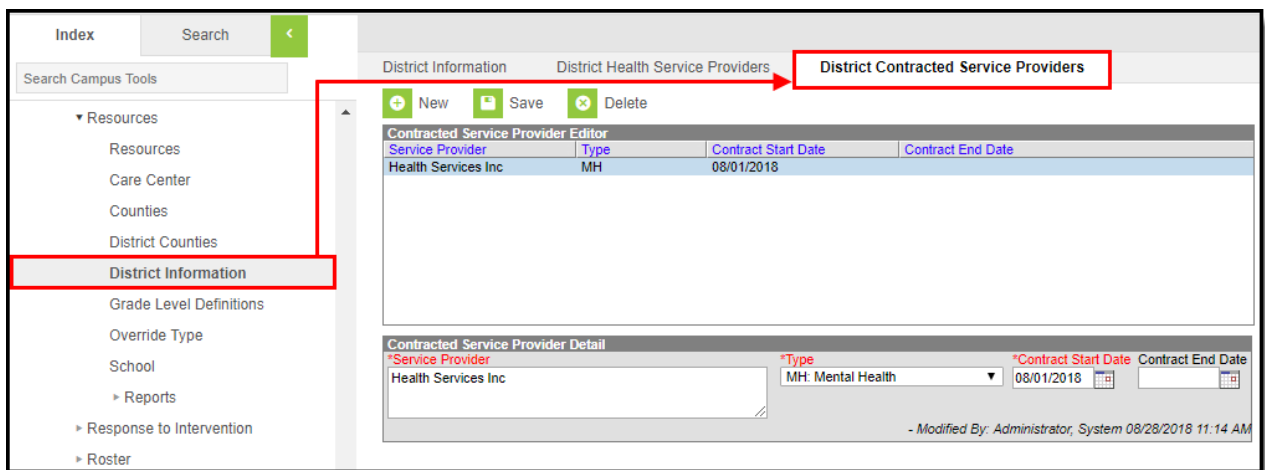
Index | Search | ‹

Search Campus Tools

▾ Resources
Resources
Care Center
Counties
District Counties
District Information
Grade Level Definitions
Override Type
School
▸ Reports
▸ Response to Intervention
▸ Roster

District Information | District Health Service Providers | District Contracted Service Providers

New | Save | Delete

Contracted Service Provider Editor

| Service Provider | Type | Contract Start Date | Contract End Date |
|---|---|---|---|
| Health Services Inc | MH | 08/01/2018 | |

Contracted Service Provider Detail

*Service Provider
Health Services Inc

*Type
MH: Mental Health

*Contract Start Date
08/01/2018

Contract End Date

- Modified By: Administrator, System 08/28/2018 11:14 AM